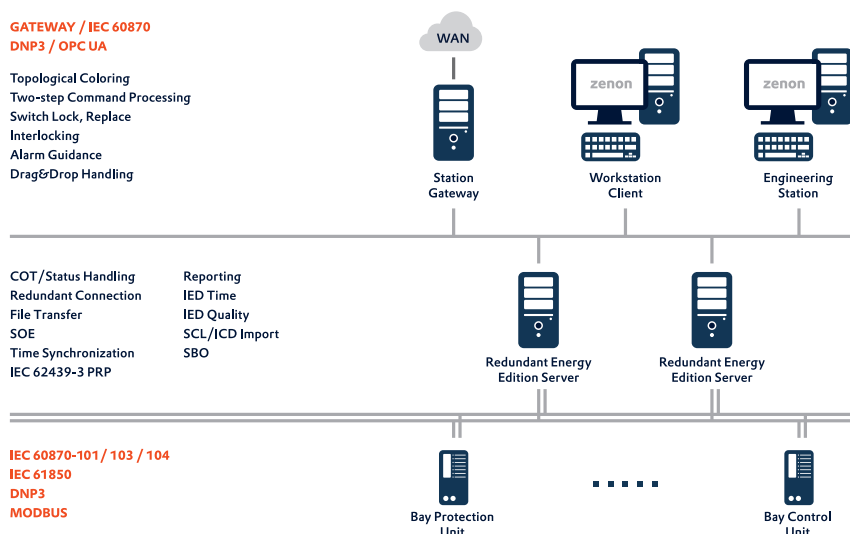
GATEWAY / IEC 60870
DNP3 / OPC UA

Topological Coloring
Two-step Command Processing
Switch Lock, Replace
Interlocking
Alarm Guidance
Drag&Drop Handling

WAN

zenon

zenon

Station Gateway

Workstation Client

Engineering Station

COT/Status Handling
Redundant Connection
File Transfer
SOE
Time Synchronization
IEC 62439-3 PRP

Reporting
IED Time
IED Quality
SCL/ICD Import
SBO

Redundant Energy Edition Server

Redundant Energy Edition Server

IEC 60870-101 / 103 / 104
IEC 61850
DNP3
MODBUS

Bay Protection Unit

Bay Control Unit